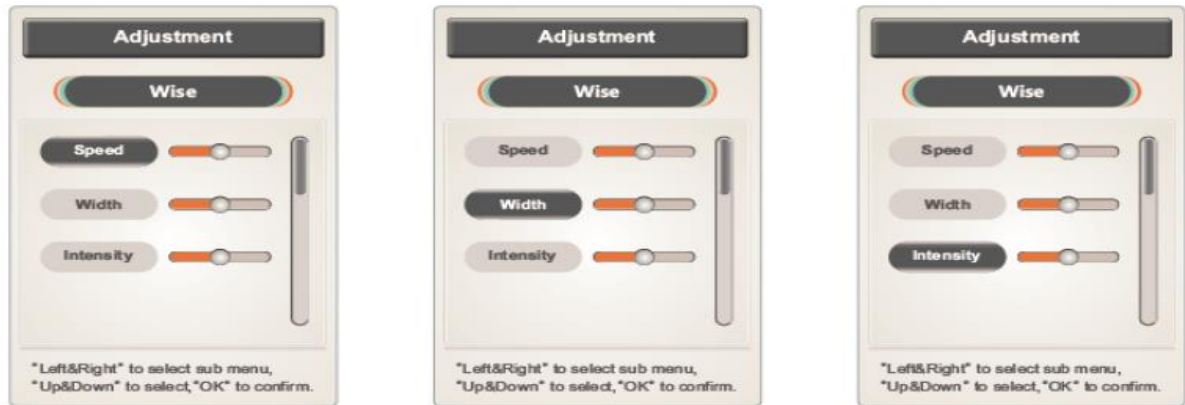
Adjustment

Wise

Speed

Width

Intensity

"Left&Right" to select sub menu, "Up&Down" to select, "OK" to confirm.

Adjustment

Wise

Speed

Width

Intensity

"Left&Right" to select sub menu, "Up&Down" to select, "OK" to confirm.

Adjustment

Wise

Speed

Width

Intensity

"Left&Right" to select sub menu, "Up&Down" to select, "OK" to confirm.